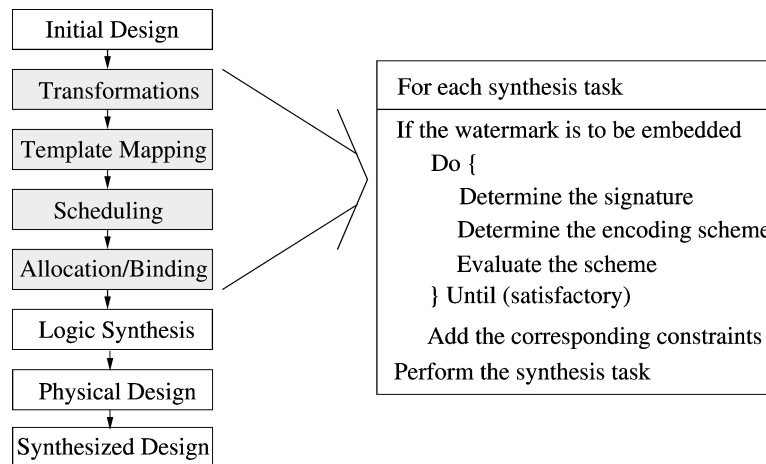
Initial Design

Transformations

Template Mapping

Scheduling

Allocation/Binding

Logic Synthesis

Physical Design

Synthesized Design

For each synthesis task

If the watermark is to be embedded
Do {
Determine the signature
Determine the encoding scheme
Evaluate the scheme
} Until (satisfactory)
Add the corresponding constraints
Perform the synthesis task